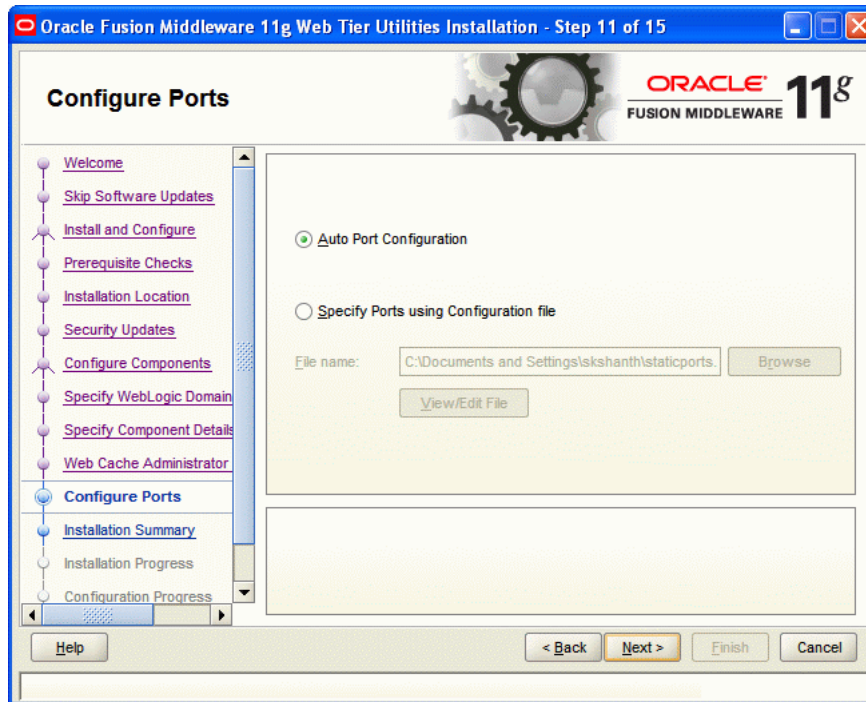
Oracle Fusion Middleware 11g Web Tier Utilities Installation - Step 11 of 15

Configure Ports

ORACLE
FUSION MIDDLEWARE 11g

Welcome
Skip Software Updates
Install and Configure
Prerequisite Checks
Installation Location
Security Updates
Configure Components
Specify WebLogic Domain
Specify Component Details
Web Cache Administrator
Configure Ports
Installation Summary
Installation Progress
Configuration Progress

Auto Port Configuration

Specify Ports using Configuration file

File name: C:\Documents and Settings\skshanth\staticports. Browse

View/Edit File

Help

< Back Next > Finish Cancel